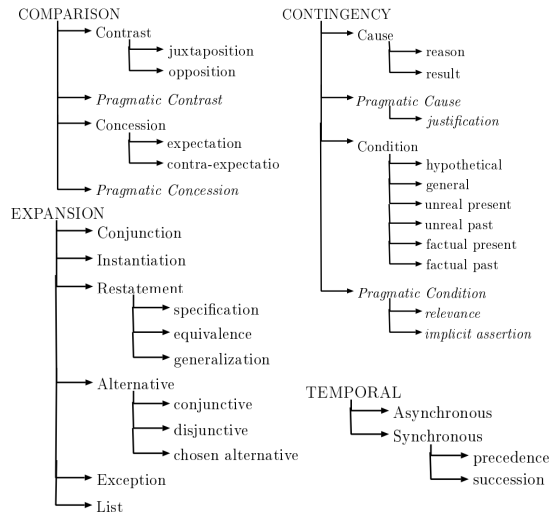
COMPARISON

Contrast

juxtaposition

opposition

*Pragmatic Contrast*

Concession

expectation

contra-expectatio

*Pragmatic Concession*

EXPANSION

Conjunction

Instantiation

Restatement

specification

equivalence

generalization

Alternative

conjunctive

disjunctive

chosen alternative

Exception

List

CONTINGENCY

Cause

reason

result

*Pragmatic Cause*

*justification*

Condition

hypothetical

general

unreal present

unreal past

factual present

factual past

*Pragmatic Condition*

*relevance*

*implicit assertion*

TEMPORAL

Asynchronous

Synchronous

precedence

succession